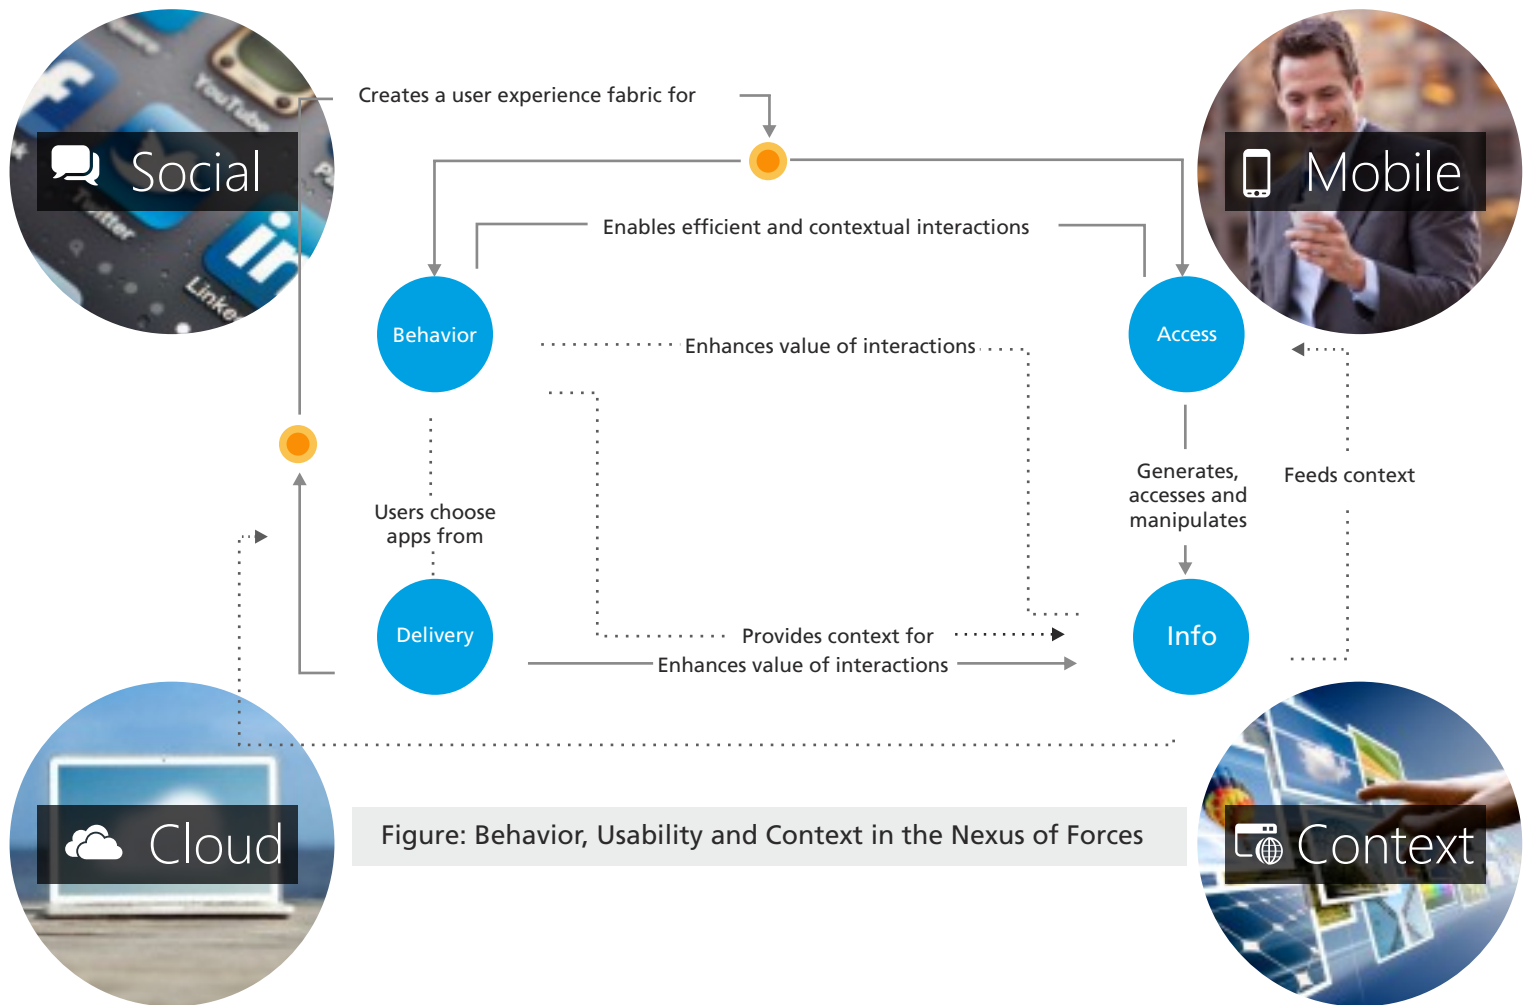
Social

Creates a user experience fabric for

Mobile

Enables efficient and contextual interactions

Behavior

Enhances value of interactions

Access

Generates, accesses and manipulates

Feeds context

Users choose apps from

Delivery

Provides context for

Enhances value of interactions

Info

Cloud

Figure: Behavior, Usability and Context in the Nexus of Forces

Context